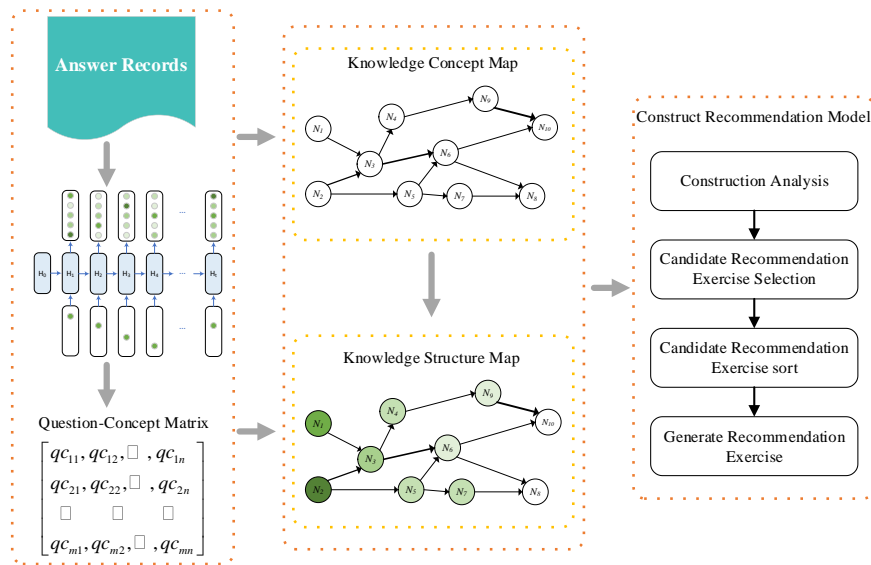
Answer Records

$H_0$ $H_1$ $H_2$ $H_3$ $H_4$ ... $H_t$

Question-Concept Matrix

$\begin{bmatrix} qc_{11}, qc_{12}, \square, qc_{1n} \\ qc_{21}, qc_{22}, \square, qc_{2n} \\ \square \quad \square \quad \square \\ qc_{m1}, qc_{m2}, \square, qc_{mn} \end{bmatrix}$

Knowledge Concept Map

$N_1$ $N_2$ $N_3$ $N_4$ $N_5$ $N_6$ $N_7$ $N_8$ $N_9$ $N_{10}$

Knowledge Structure Map

$N_1$ $N_2$ $N_3$ $N_4$ $N_5$ $N_6$ $N_7$ $N_8$ $N_9$ $N_{10}$

Construct Recommendation Model

Construction Analysis

Candidate Recommendation Exercise Selection

Candidate Recommendation Exercise sort

Generate Recommendation Exercise